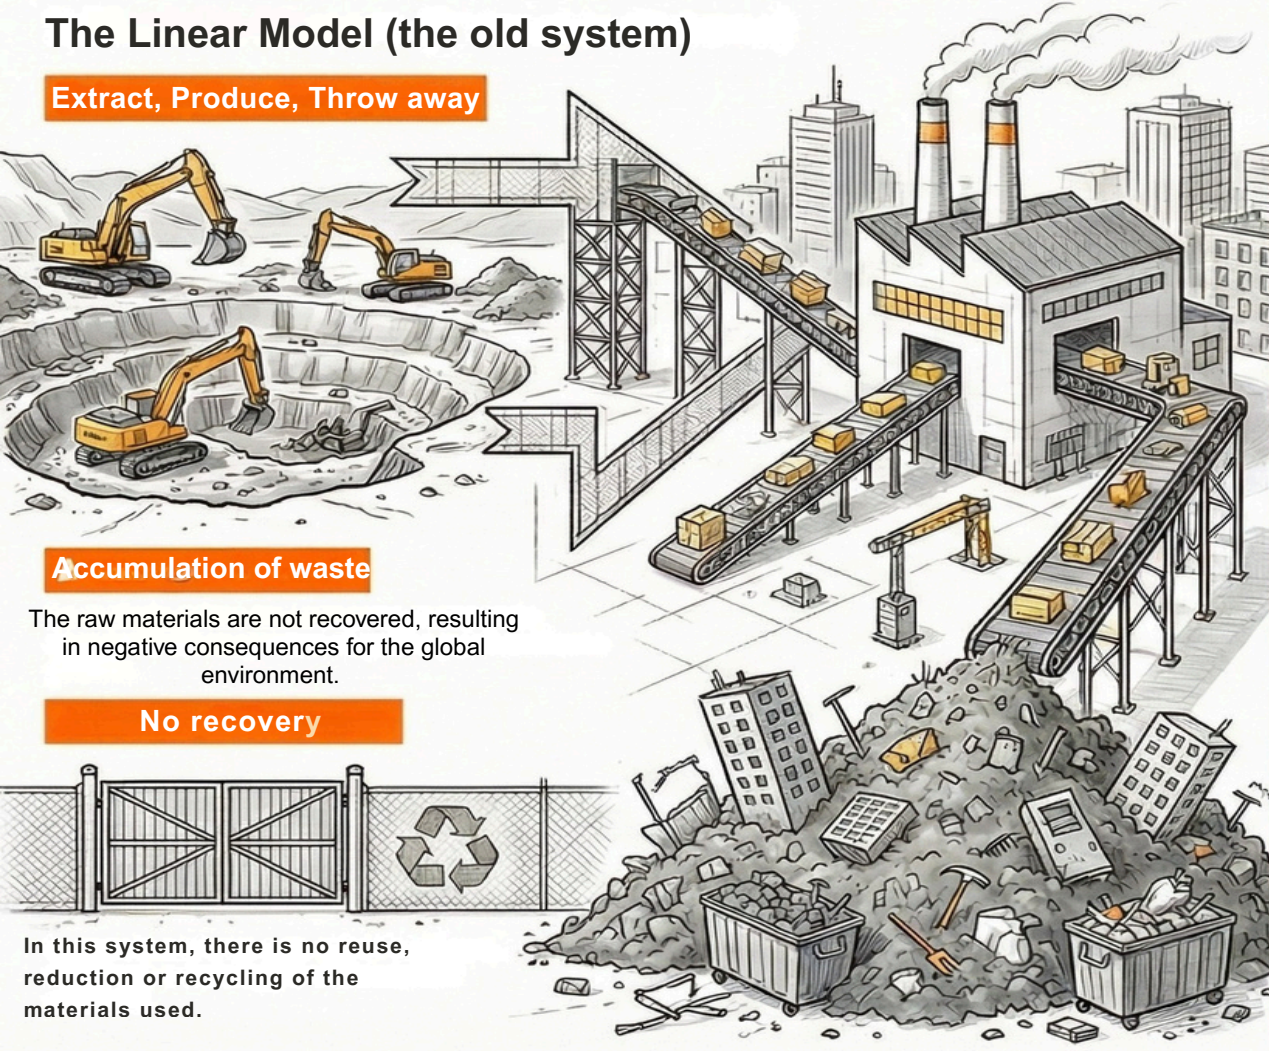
The Linear Model (the old system)

Extract, Produce, Throw away

Accumulation of waste

The raw materials are not recovered, resulting in negative consequences for the global environment.

No recovery

In this system, there is no reuse, reduction or recycling of the materials used.